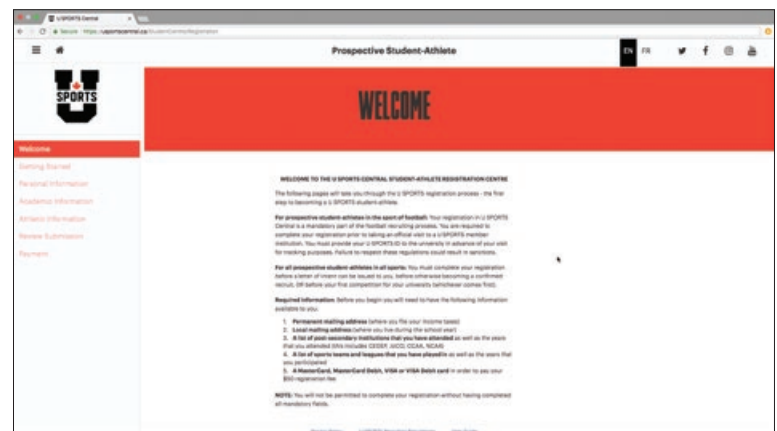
U SPORTS Central

Secure https://usportscentral.ca/StudentCentre/Registration

Prospective Student-Athlete

EN FR

SPORTS

WELCOME

Welcome

Getting Started

Personal Information

Academic Information

Athletic Information

Review Submission

Payment

WELCOME TO THE U SPORTS CENTRAL STUDENT-ATHLETE REGISTRATION CENTRE

The following pages will take you through the U SPORTS registration process - the first step to becoming a U SPORTS student-athlete.

For prospective student-athletes in the sport of football: Your registration in U SPORTS Central is a mandatory part of the football recruiting process. You are required to complete your registration prior to taking an official visit to a U SPORTS member institution. You must provide your U SPORTS ID to the university in advance of your visit for tracking purposes. Failure to respect these regulations could result in sanctions.

For all prospective student-athletes in all sports: You must complete your registration before a letter of intent can be issued to you, before otherwise becoming a confirmed recruit, OR before your first competition for your university (whichever comes first).

Required information: Before you begin you will need to have the following information available to you:

1. Permanent mailing address (where you file your income taxes)
2. Local mailing address (where you live during the school year)
3. A list of post-secondary institutions that you have attended as well as the years that you attended (this includes CEGEP, ACCC, CCAA, NCAA)
4. A list of sports teams and leagues that you have played in as well as the years that you participated
5. A MasterCard, MasterCard Debit, VISA or VISA Debit card in order to pay your $50 registration fee

NOTE: You will not be permitted to complete your registration without having completed all mandatory fields.

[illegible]